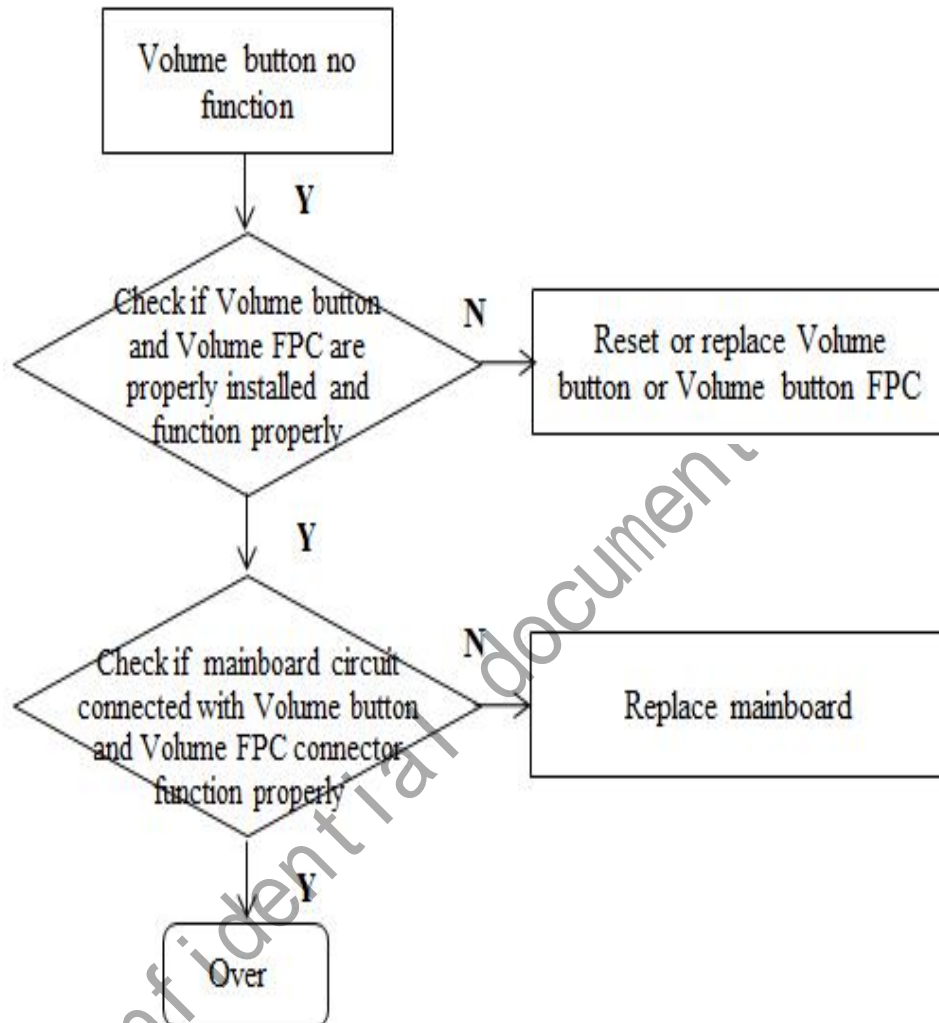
Volume button no function

Y

Check if Volume button and Volume FPC are properly installed and function properly

N

Reset or replace Volume button or Volume button FPC

Y

Check if mainboard circuit connected with Volume button and Volume FPC connector function properly

N

Replace mainboard

Y

Over

confidential document